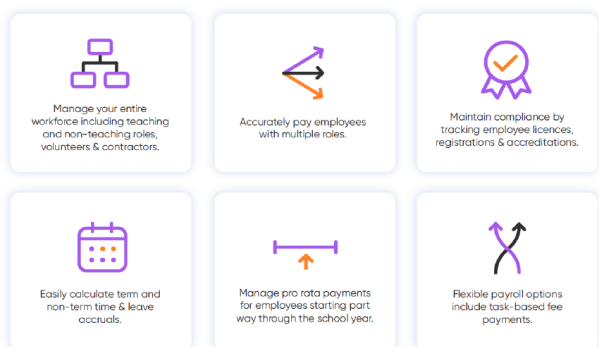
Manage your entire workforce including teaching and non-teaching roles, volunteers & contractors.

Accurately pay employees with multiple roles.

Maintain compliance by tracking employee licences, registrations & accreditations.

Easily calculate term and non-term time & leave accruals.

Manage pro rata payments for employees starting part way through the school year.

Flexible payroll options include task-based fee payments.